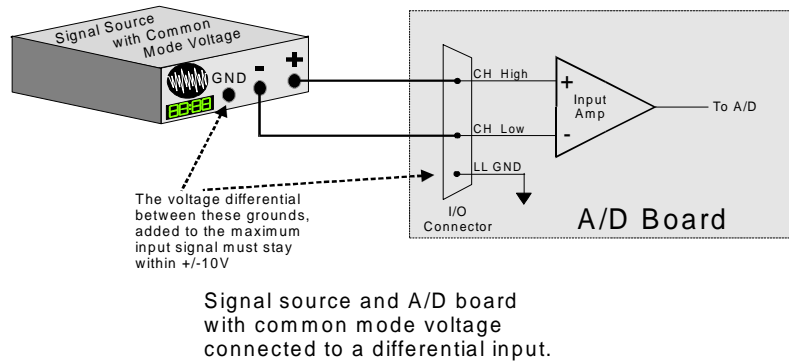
Signal Source with Common Mode Voltage

GND

-

+

88:88

CH High

CH Low

LL GND

+

-

Input Amp

To A/D

I/O Connector

A/D Board

The voltage differential between these grounds, added to the maximum input signal must stay within +/-10V

Signal source and A/D board with common mode voltage connected to a differential input.